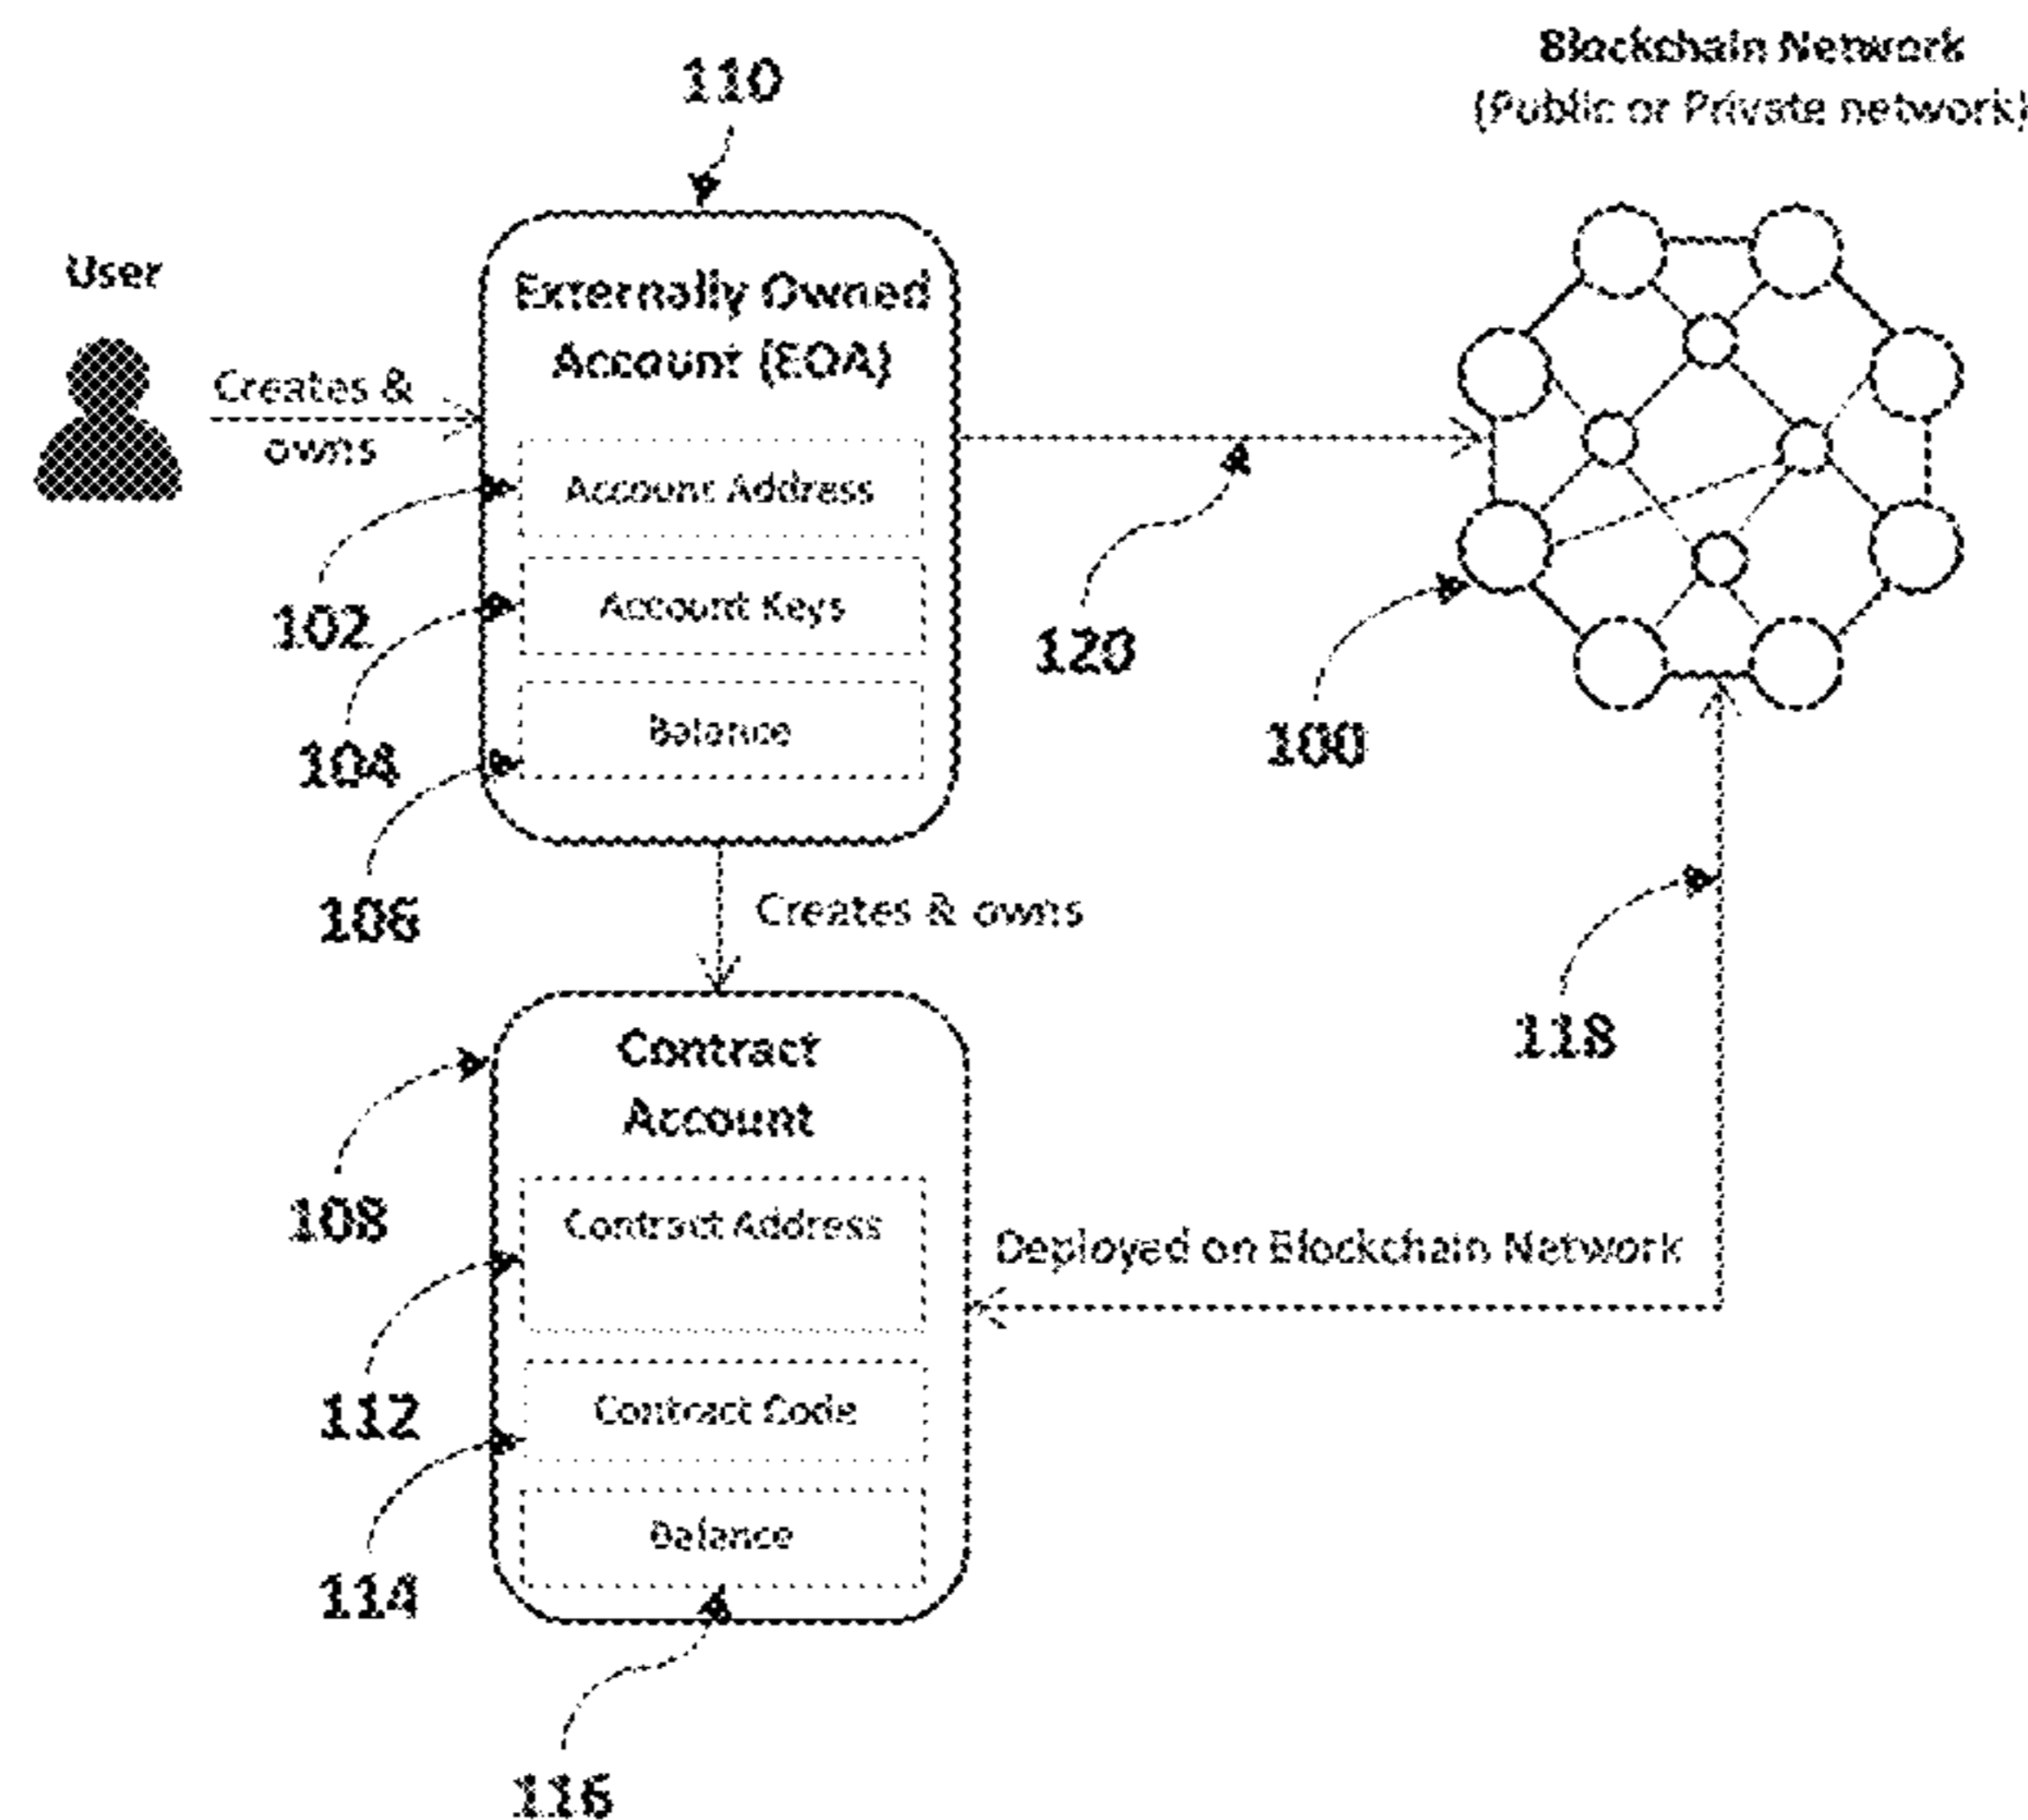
Blockchain Network
(Public or Private network)

110

User

Externally Owned Account (EOA)

Creates & owns

Account Address

Account Keys

Balance

102

104

106

120

100

Creates & owns

118

Contract Account

108

Contract Address

Deployed on Blockchain Network

112

Contract Code

114

Balance

116